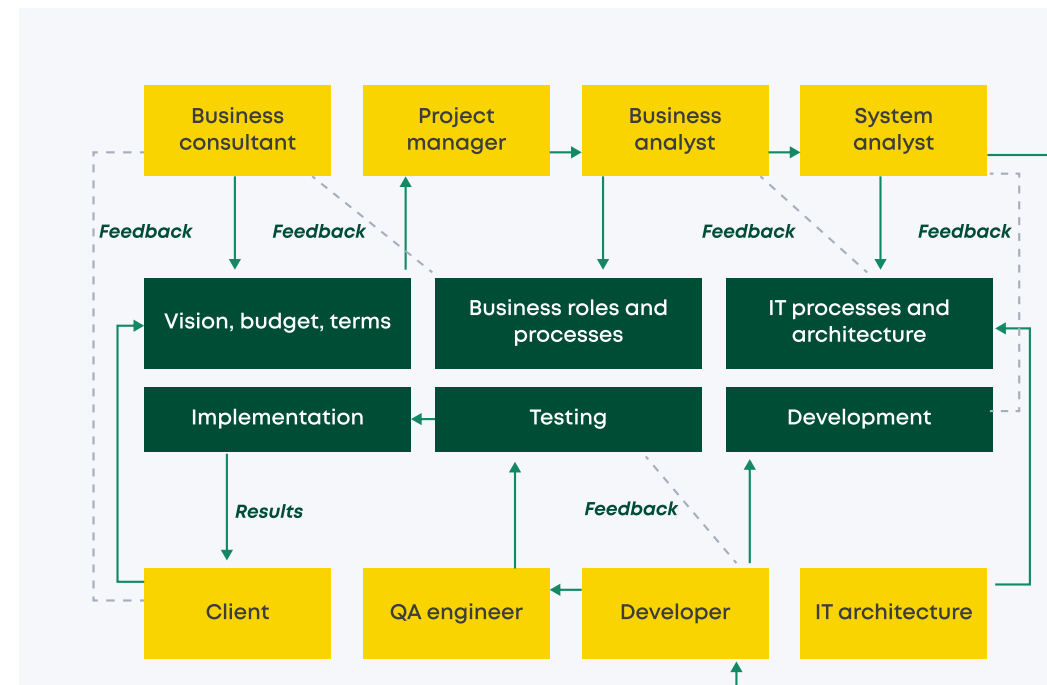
Business consultant

Project manager

Business analyst

System analyst

Feedback

Feedback

Feedback

Feedback

Vision, budget, terms

Business roles and processes

IT processes and architecture

Implementation

Testing

Development

Results

Feedback

Client

QA engineer

Developer

IT architecture